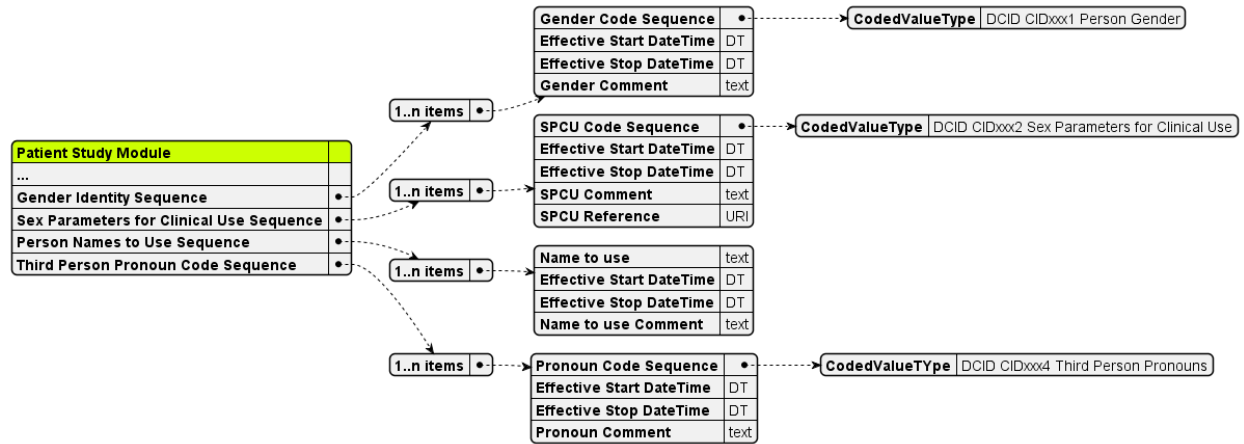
| Patient Study Module | |
|---|---|
| ... | |
| Gender Identity Sequence | • |
| Sex Parameters for Clinical Use Sequence | • |
| Person Names to Use Sequence | • |
| Third Person Pronoun Code Sequence | • |

1..n items •

| Gender Code Sequence | • |
|---|---|
| Effective Start DateTime | DT |
| Effective Stop DateTime | DT |
| Gender Comment | text |

CodedValueType | DCID CIDxxx1 Person Gender

1..n items •

| SPCU Code Sequence | • |
|---|---|
| Effective Start DateTime | DT |
| Effective Stop DateTime | DT |
| SPCU Comment | text |
| SPCU Reference | URI |

CodedValueType | DCID CIDxxx2 Sex Parameters for Clinical Use

1..n items •

| Name to use | text |
|---|---|
| Effective Start DateTime | DT |
| Effective Stop DateTime | DT |
| Name to use Comment | text |

1..n items •

| Pronoun Code Sequence | • |
|---|---|
| Effective Start DateTime | DT |
| Effective Stop DateTime | DT |
| Pronoun Comment | text |

CodedValueTYpe | DCID CIDxxx4 Third Person Pronouns